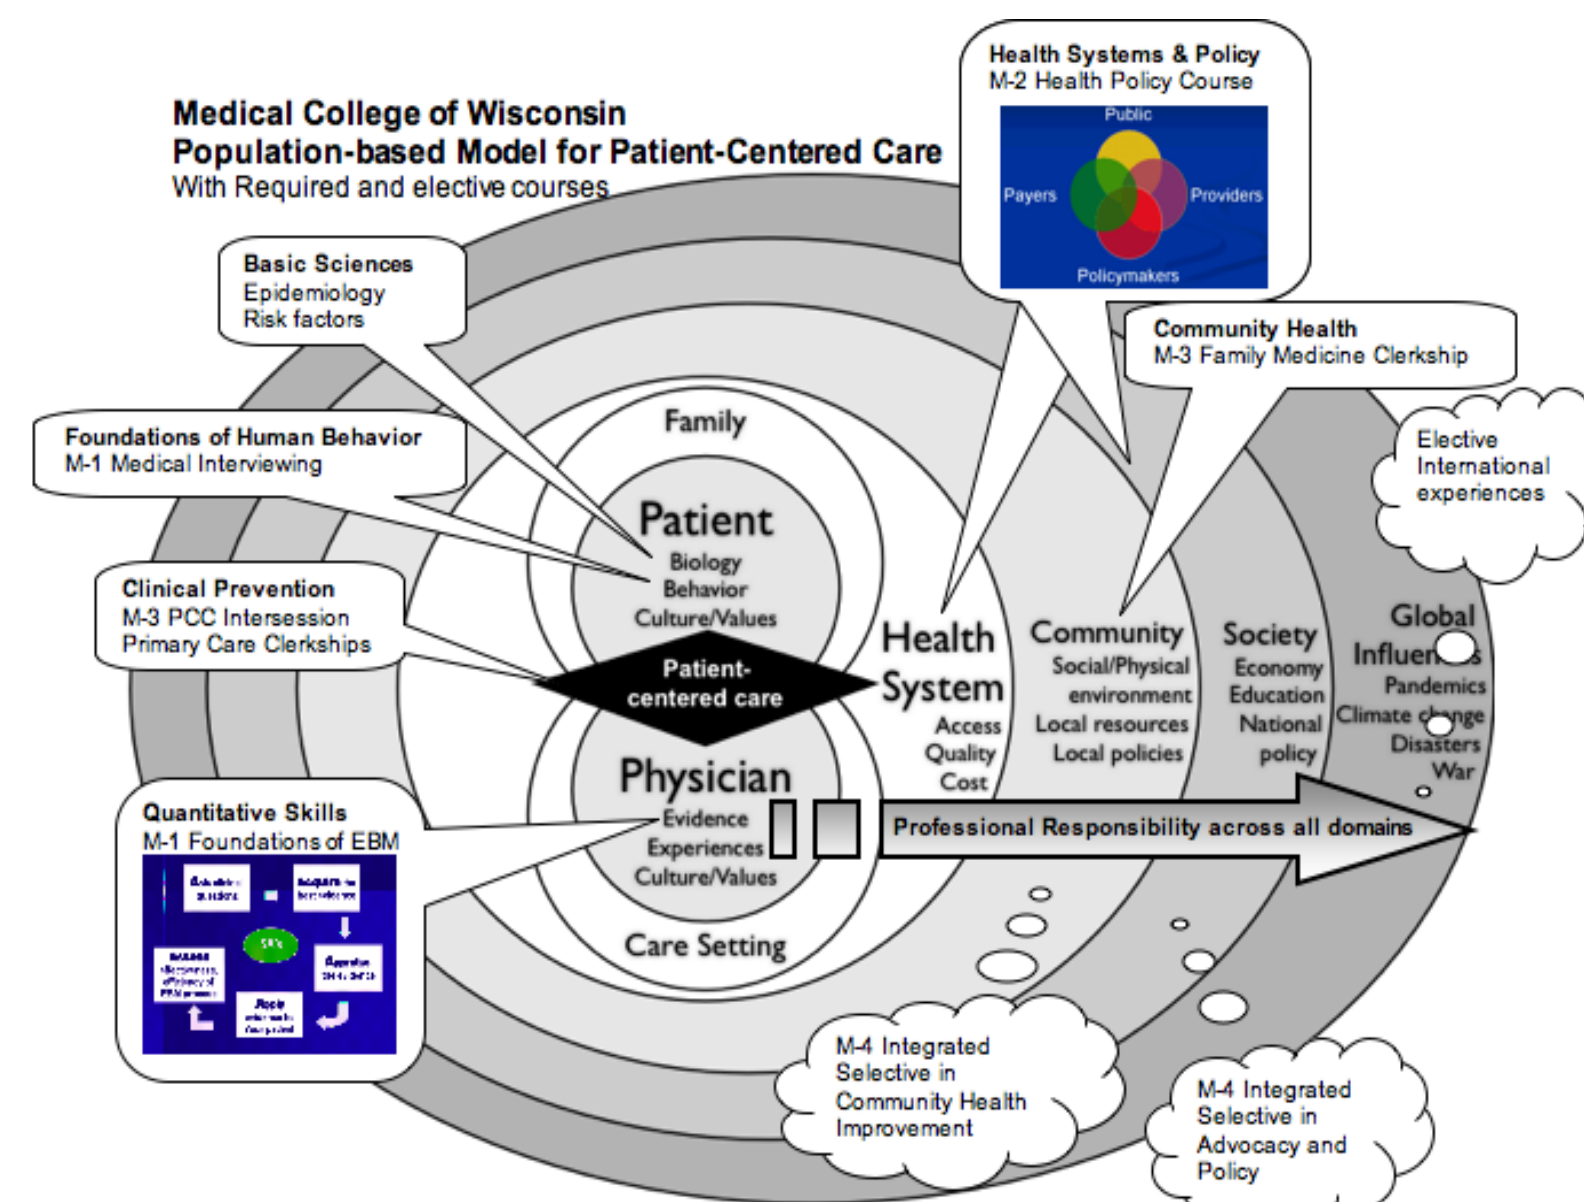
Medical College of Wisconsin
Population-based Model for Patient-Centered Care
With Required and elective courses

Health Systems & Policy
M-2 Health Policy Course

Public
Payers
Providers
Policymakers

Basic Sciences
Epidemiology
Risk factors

Community Health
M-3 Family Medicine Clerkship

Foundations of Human Behavior
M-1 Medical Interviewing

Elective
International
experiences

Family

Patient
Biology
Behavior
Culture/Values

Clinical Prevention
M-3 PCC Intersession
Primary Care Clerkships

Patient-centered care

Health System
Access
Quality
Cost

Community
Social/Physical environment
Local resources
Local policies

Society
Economy
Education
National policy

Global Influen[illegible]s
Pandemics
Climate c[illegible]nge
Disasters
War

Physician
Evidence
Experiences
Culture/Values

Quantitative Skills
M-1 Foundations of EBM

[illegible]

Professional Responsibility across all domains

Care Setting

M-4 Integrated Selective in Community Health Improvement

M-4 Integrated Selective in Advocacy and Policy